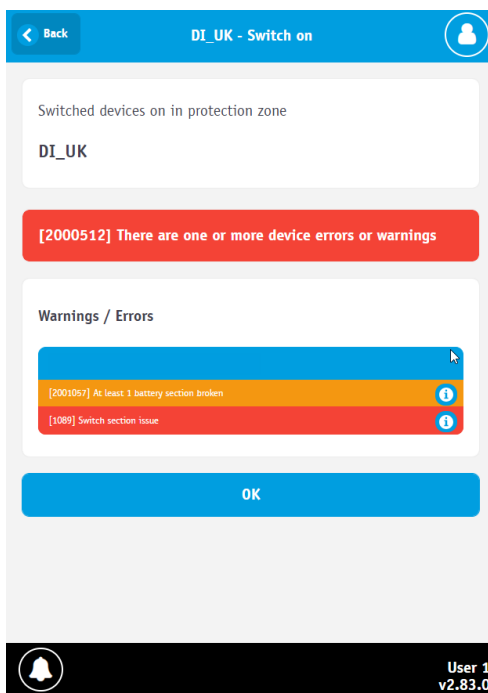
Back

DI_UK - Switch on

Switched devices on in protection zone

DI_UK

[2000512] There are one or more device errors or warnings

Warnings / Errors

[2001057] At least 1 battery section broken

[1089] Switch section issue

OK

User 1
v2.83.0